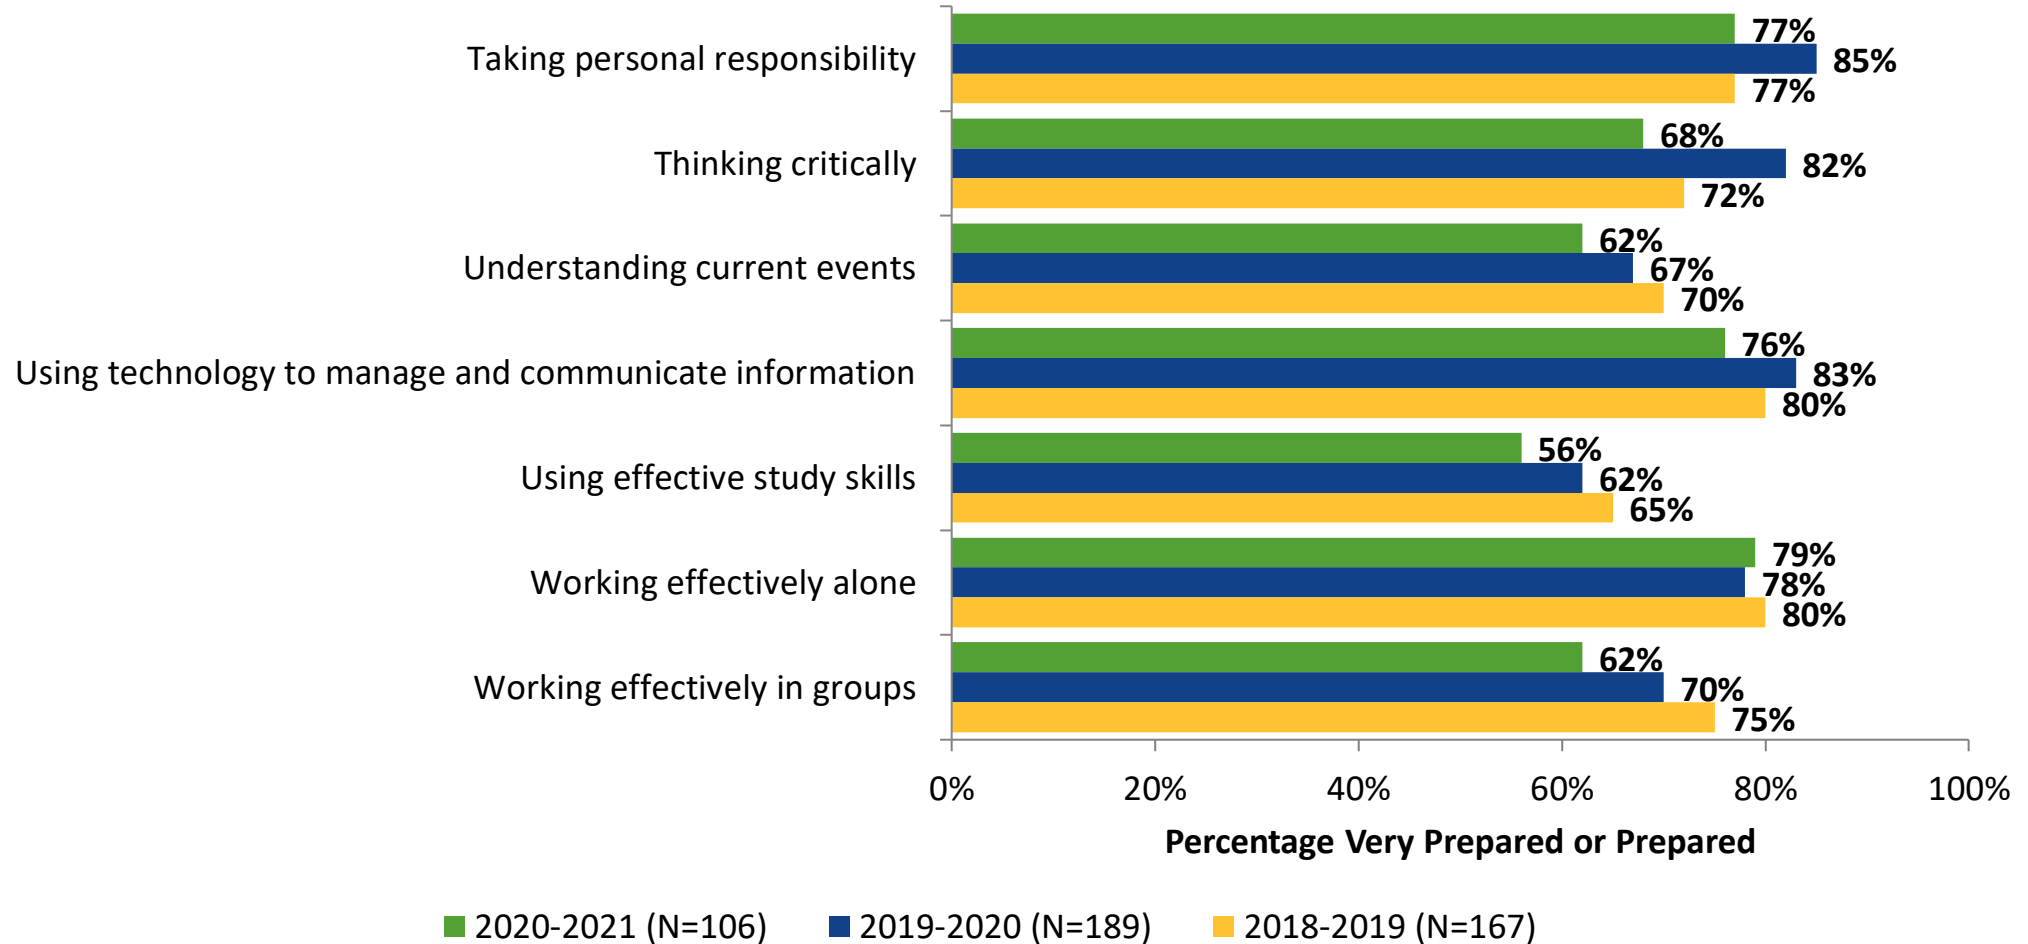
Taking personal responsibility 77% 85% 77%

Thinking critically 68% 82% 72%

Understanding current events 62% 67% 70%

Using technology to manage and communicate information 76% 83% 80%

Using effective study skills 56% 62% 65%

Working effectively alone 79% 78% 80%

Working effectively in groups 62% 70% 75%

0% 20% 40% 60% 80% 100%

Percentage Very Prepared or Prepared

2020-2021 (N=106) 2019-2020 (N=189) 2018-2019 (N=167)